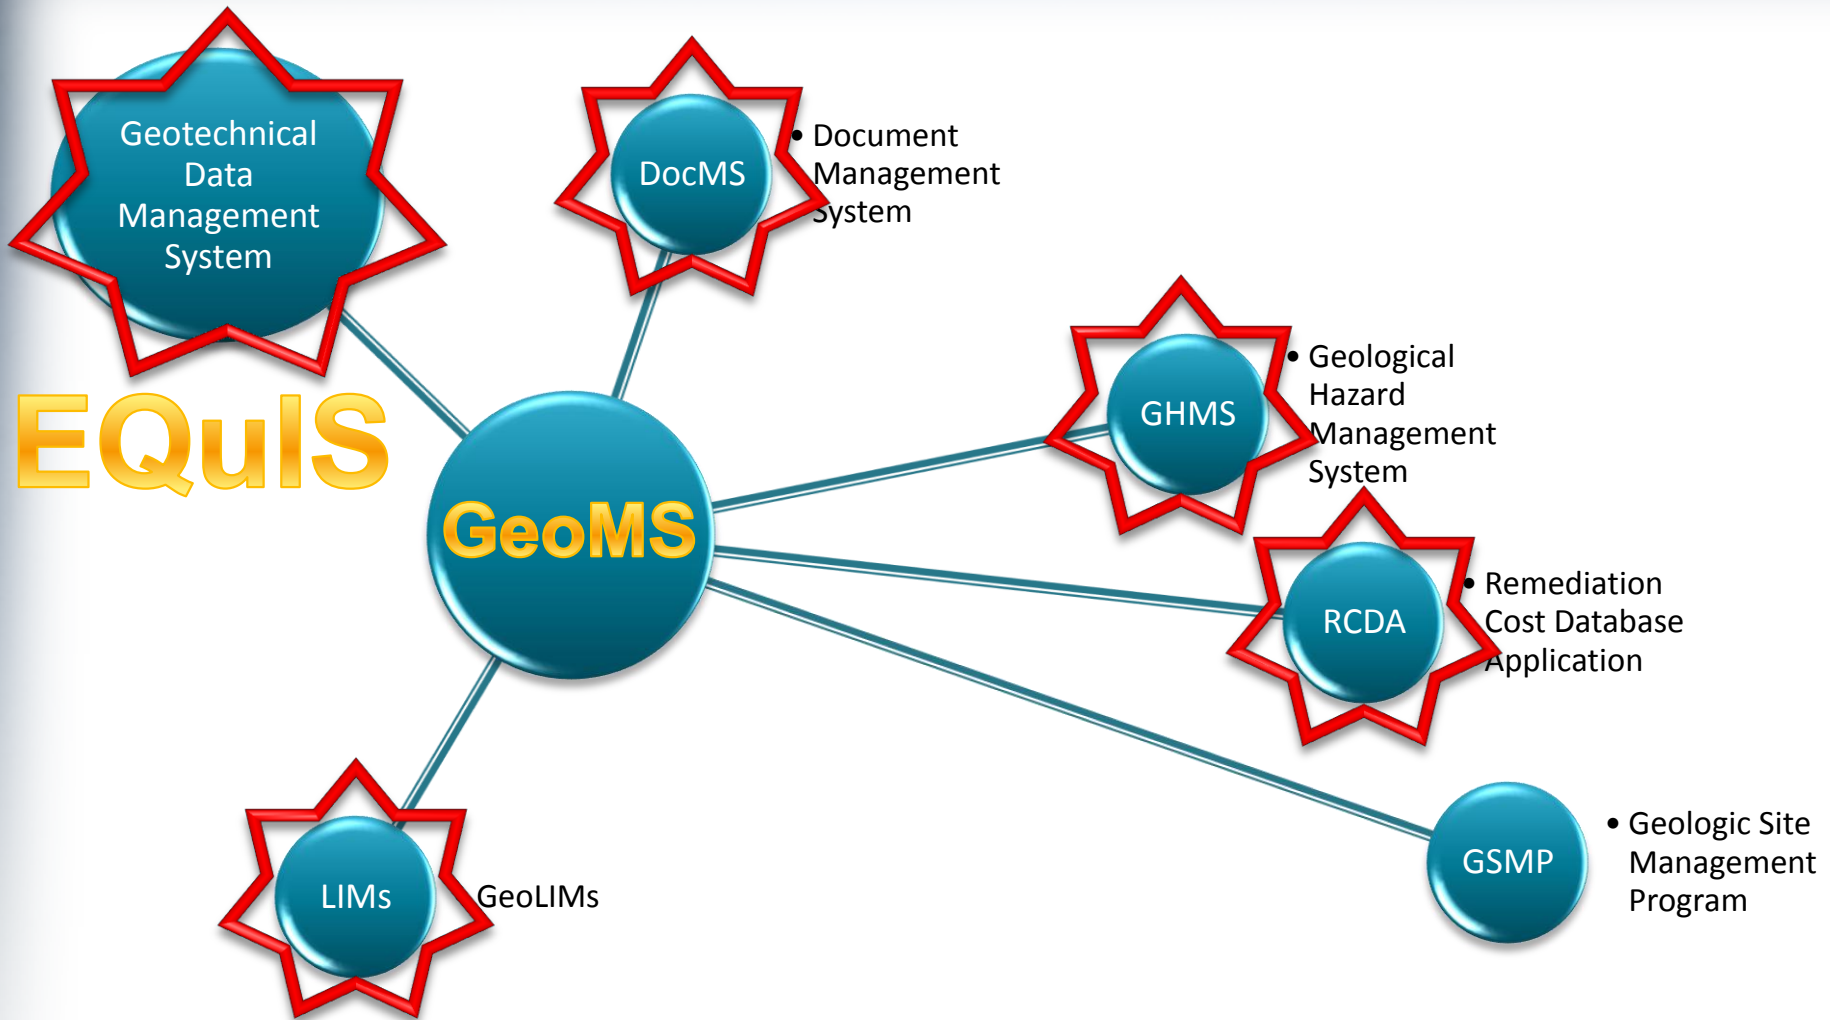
Geotechnical Data Management System

EQuIS

DocMS

• Document Management System

GeoMS

GHMS

• Geological Hazard Management System

RCDA

• Remediation Cost Database Application

LIMs

GeoLIMs

GSMP

• Geologic Site Management Program